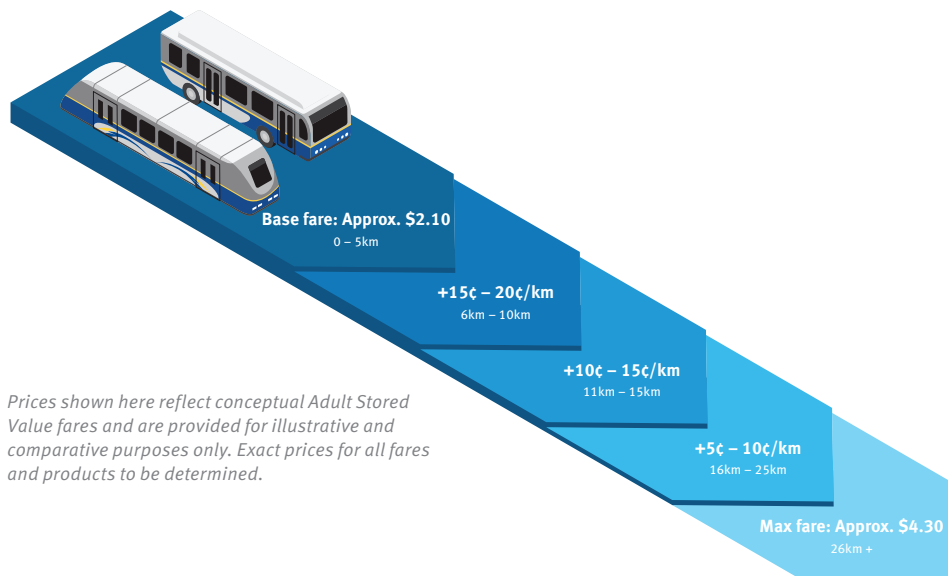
Base fare: Approx. $2.10
0 – 5km

+15¢ – 20¢/km
6km – 10km

+10¢ – 15¢/km
11km – 15km

+5¢ – 10¢/km
16km – 25km

Max fare: Approx. $4.30
26km +

Prices shown here reflect conceptual Adult Stored Value fares and are provided for illustrative and comparative purposes only. Exact prices for all fares and products to be determined.